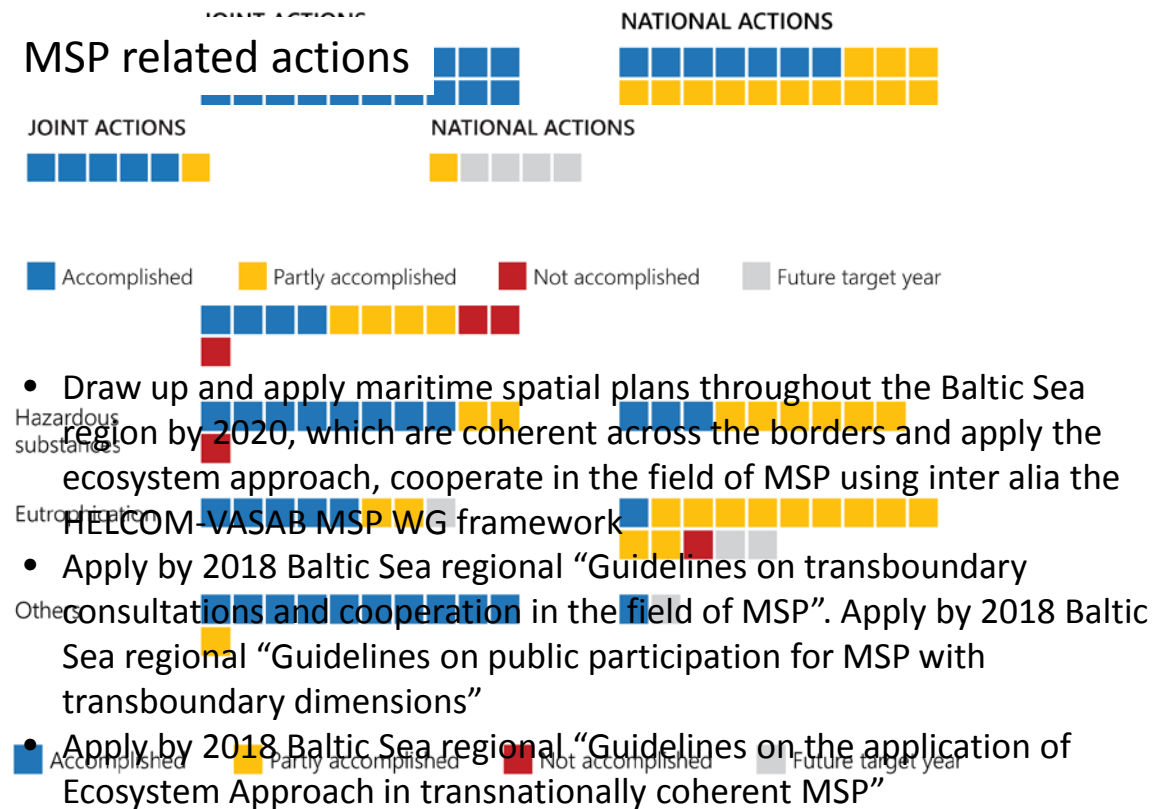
JOINT ACTIONS

NATIONAL ACTIONS

MSP related actions

JOINT ACTIONS

NATIONAL ACTIONS

Accomplished Partly accomplished Not accomplished Future target year

• Draw up and apply maritime spatial plans throughout the Baltic Sea region by 2020, which are coherent across the borders and apply the ecosystem approach, cooperate in the field of MSP using inter alia the HELCOM-VASAB MSP WG framework

Hazardous substances

Eutrophication

• Apply by 2018 Baltic Sea regional “Guidelines on transboundary consultations and cooperation in the field of MSP”. Apply by 2018 Baltic Sea regional “Guidelines on public participation for MSP with transboundary dimensions”

Others

• Apply by 2018 Baltic Sea regional “Guidelines on the application of Ecosystem Approach in transnationally coherent MSP”

Accomplished Partly accomplished Not accomplished Future target year